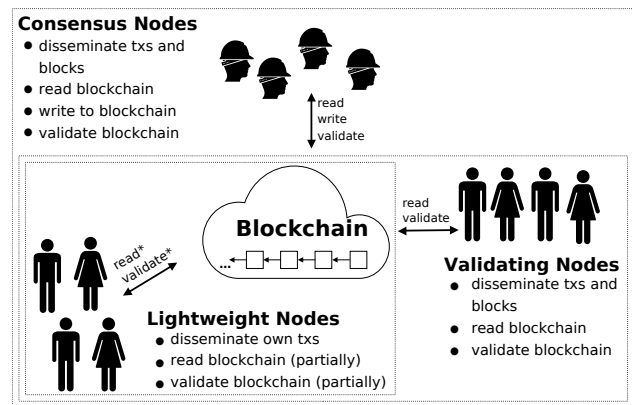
Consensus Nodes
• disseminate txs and blocks
• read blockchain
• write to blockchain
• validate blockchain

read
write
validate

Blockchain
...

read
validate

read*
validate*

Validating Nodes
• disseminate txs and blocks
• read blockchain
• validate blockchain

Lightweight Nodes
• disseminate own txs
• read blockchain (partially)
• validate blockchain (partially)